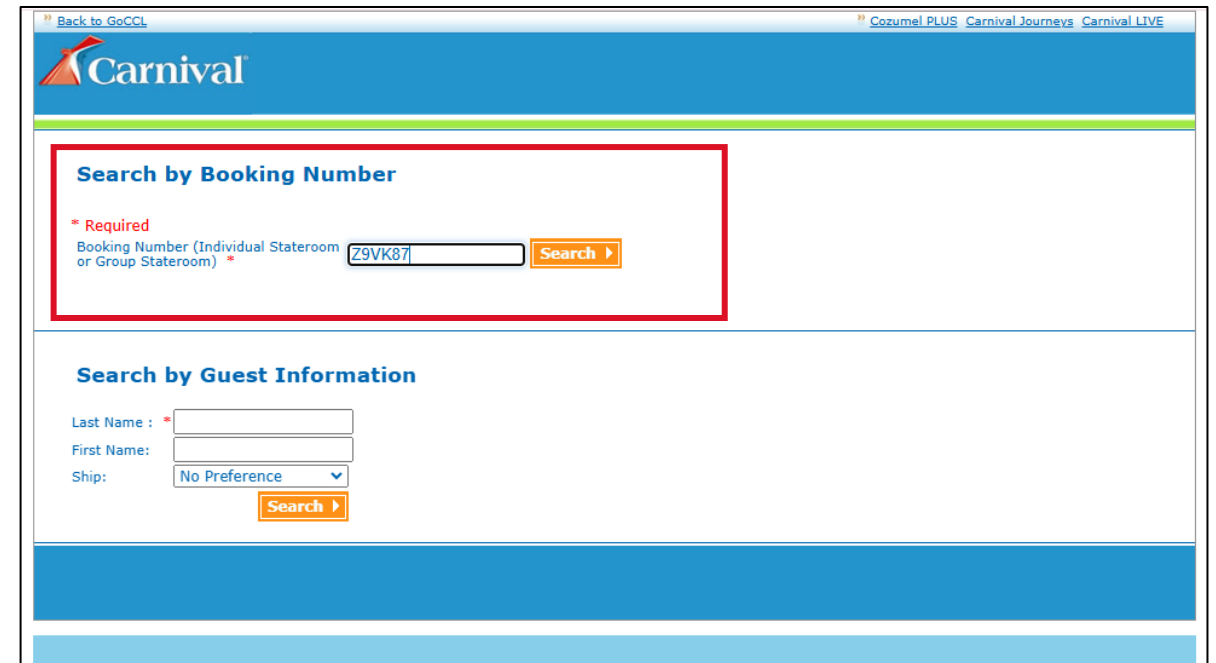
Back to GoCCL

Cozumel PLUS Carnival Journeys Carnival LIVE

Carnival

Search by Booking Number

* Required

Booking Number (Individual Stateroom or Group Stateroom) *

Z9VK87

Search

Search by Guest Information

Last Name : *

First Name:

Ship:

No Preference

Search